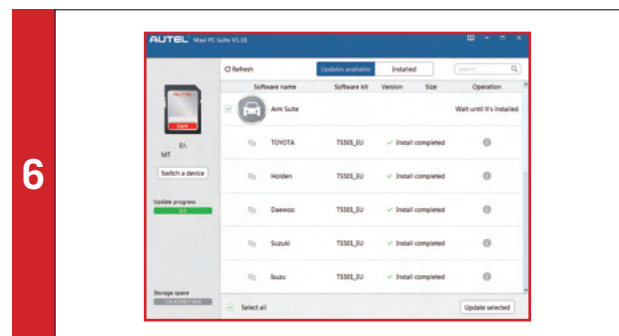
6

AUTEL Maxi PC Suite V1.18

E:\
MT
Switch a device
Update progress
Storage space

Refresh
Updates available
Installed
Search

| | Software name | Software kit | Version | Size | Operation |
|---|---|---|---|---|---|
| | Aim Suite | | | | Wait until it's installed |
| | TOYOTA | TS501_EU | | ✓ Install completed | |
| | Holden | TS501_EU | | ✓ Install completed | |
| | Daewoo | TS501_EU | | ✓ Install completed | |
| | Suzuki | TS501_EU | | ✓ Install completed | |
| | Isuzu | TS501_EU | | ✓ Install completed | |

Select all
Update selected